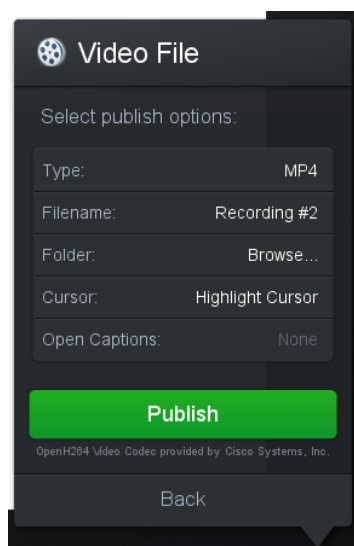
Video File

Select publish options:

| | |
|---|---|
| Type: | MP4 |
| Filename: | Recording #2 |
| Folder: | Browse... |
| Cursor: | Highlight Cursor |
| Open Captions: | None |

Publish

OpenH264 Video Codec provided by Cisco Systems, Inc.

Back